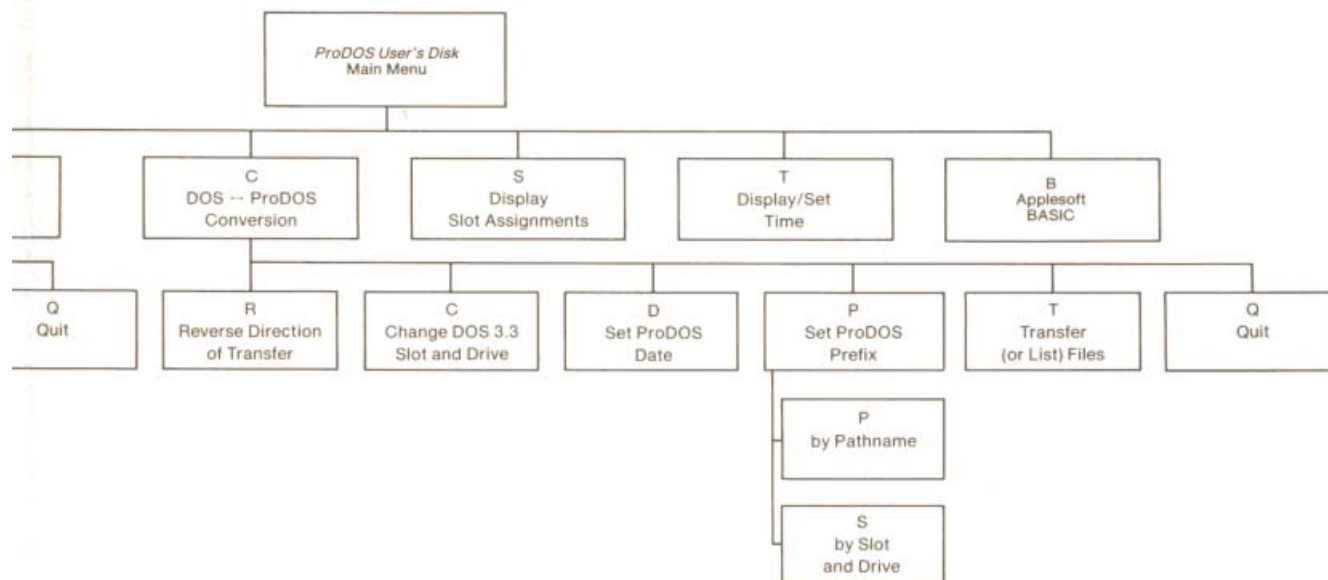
ProDOS User's Disk
Main Menu

C
DOS ↔ ProDOS
Conversion

S
Display
Slot Assignments

T
Display/Set
Time

B
Applesoft
BASIC

Q
Quit

R
Reverse Direction
of Transfer

C
Change DOS 3.3
Slot and Drive

D
Set ProDOS
Date

P
Set ProDOS
Prefix

T
Transfer
(or List) Files

Q
Quit

P
by Pathname

S
by Slot
and Drive